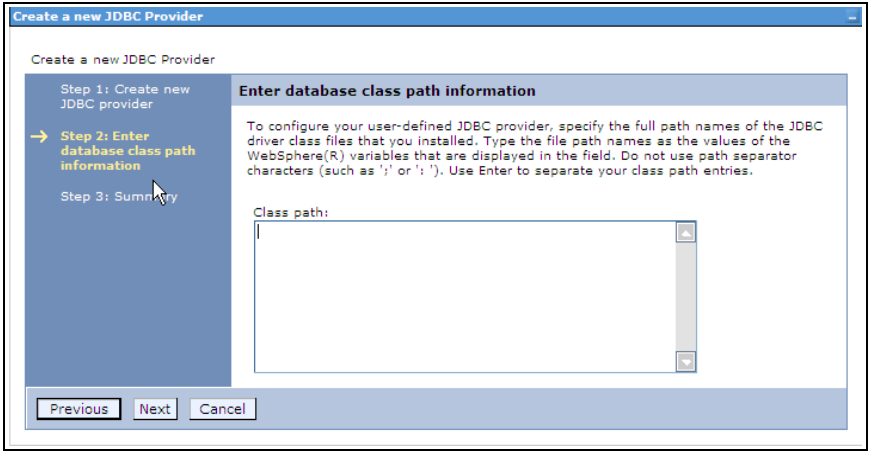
Create a new JDBC Provider

Create a new JDBC Provider

Step 1: Create new JDBC provider

Step 2: Enter database class path information

Step 3: Summary

Enter database class path information

To configure your user-defined JDBC provider, specify the full path names of the JDBC driver class files that you installed. Type the file path names as the values of the WebSphere(R) variables that are displayed in the field. Do not use path separator characters (such as ';' or ': '). Use Enter to separate your class path entries.

Class path:

Previous Next Cancel